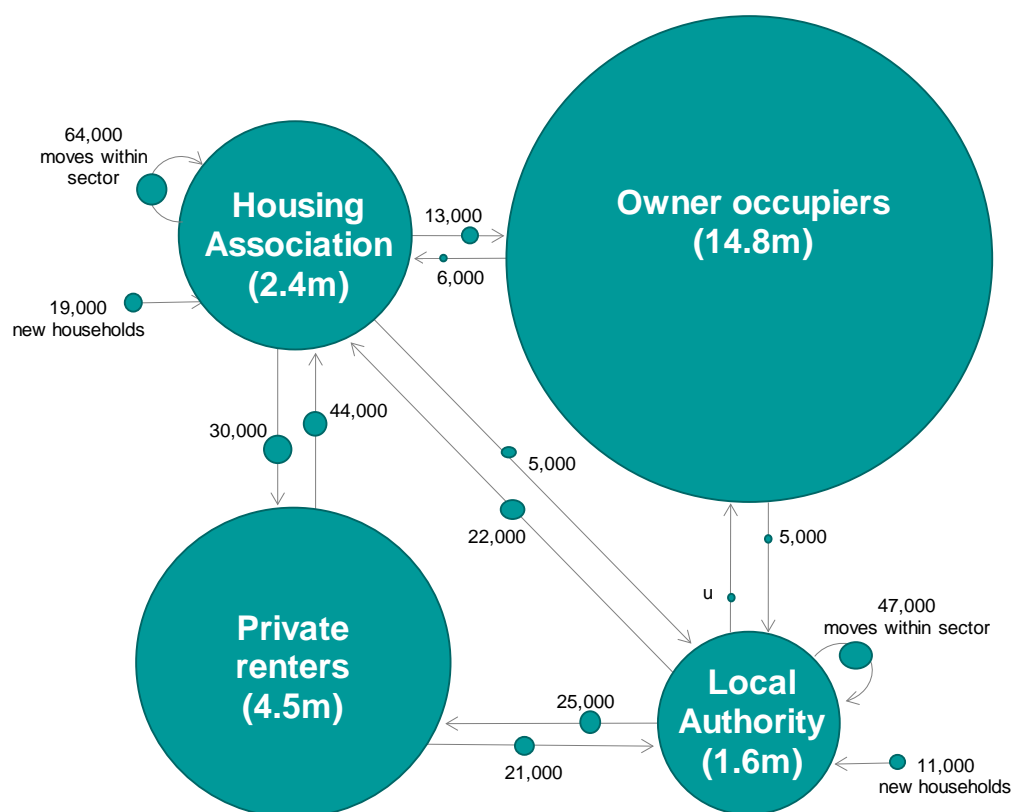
64,000 moves within sector

Housing Association (2.4m)

13,000

6,000

Owner occupiers (14.8m)

19,000 new households

30,000

44,000

5,000

22,000

5,000

u

Private renters (4.5m)

47,000 moves within sector

Local Authority (1.6m)

25,000

21,000

11,000 new households